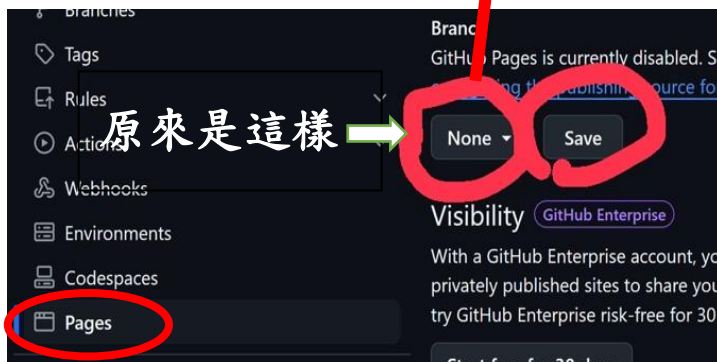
Branches

Tags

Rules

Actions

Webhooks

Environments

Codespaces

Pages

原來是這樣

Branc

GitHub Pages is currently disabled. S

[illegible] the publishing source fo

None

Save

Visibility

GitHub Enterprise

With a GitHub Enterprise account, yo privately published sites to share you try GitHub Enterprise risk-free for 30

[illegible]